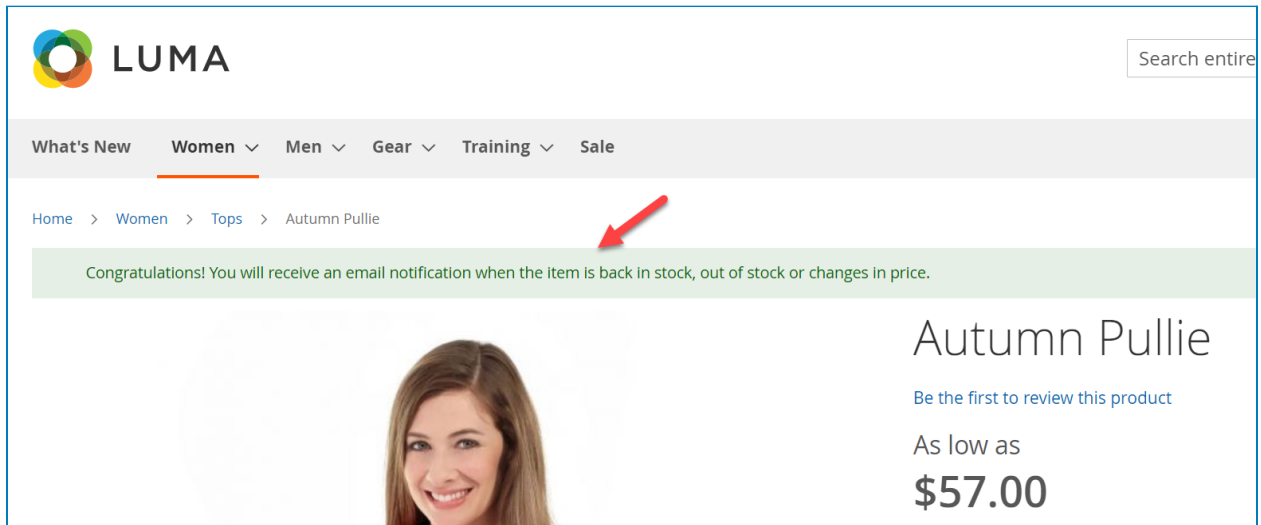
LUMA

Search entire

What's New Women Men Gear Training Sale

Home > Women > Tops > Autumn Pullie

Congratulations! You will receive an email notification when the item is back in stock, out of stock or changes in price.

Autumn Pullie

Be the first to review this product

As low as

$57.00